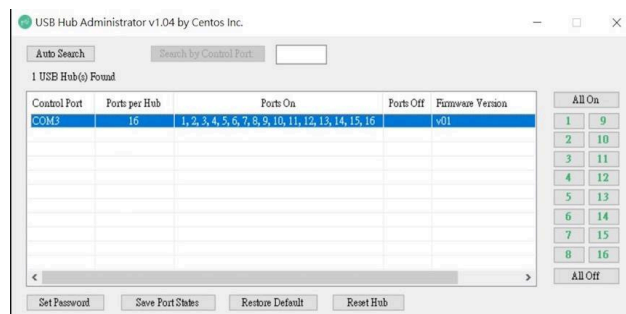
USB Hub Administrator v1.04 by Centos Inc.

Auto Search

Search by Control Port

1 USB Hub(s) Found

| Control Port | Ports per Hub | Ports On | Ports Off | Firmware Version |
|---|---|---|---|---|
| COM3 | 16 | 1, 2, 3, 4, 5, 6, 7, 8, 9, 10, 11, 12, 13, 14, 15, 16 | | v01 |

All On

1 9
2 10
3 11
4 12
5 13
6 14
7 15
8 16

All Off

Set Password

Save Port States

Restore Default

Reset Hub